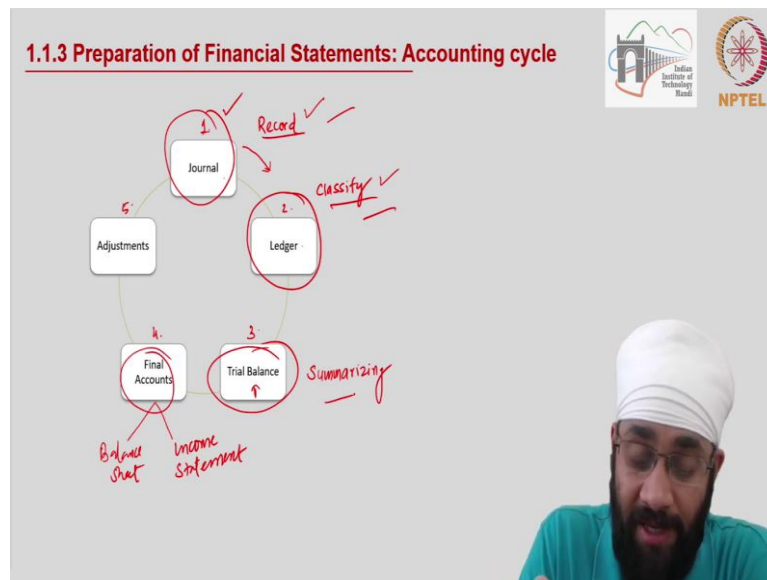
1.1.3 Preparation of Financial Statements: Accounting cycle

Indian Institute of Technology Mandi

NPTEL

1. Journal

Record

2. Ledger

Classify

3. Trial Balance

Summarizing

4. Final Accounts

5. Adjustments

Balance Sheet

Income Statement